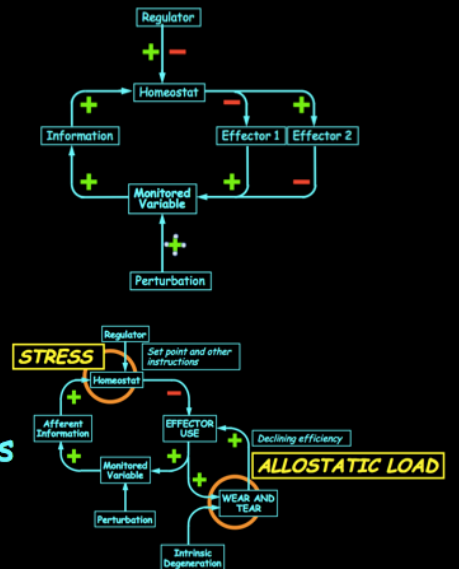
Regulator

+ −

Homeostat

+ − +

Information

Effector 1

Effector 2

+ + −

Monitored Variable

+

Perturbation

Regulator

STRESS

Set point and other instructions

Homeostat

+ −

Afferent Information

EFFECTOR USE

+

Declining efficiency

s

+ +

Monitored Variable

ALLOSTATIC LOAD

+

WEAR AND TEAR

Perturbation

Intrinsic Degeneration